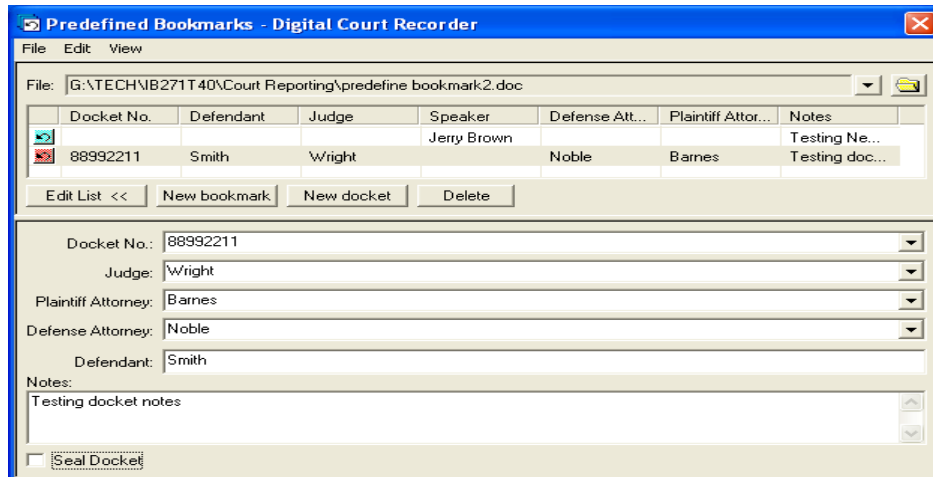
Predefined Bookmarks - Digital Court Recorder

File Edit View

File: G:\TECH\IB271T40\Court Reporting\predefine bookmark2.doc

| | Docket No. | Defendant | Judge | Speaker | Defense Att... | Plaintiff Attor... | Notes |
|---|---|---|---|---|---|---|---|
| | | | | Jerry Brown | | | Testing Ne... |
| | 88992211 | Smith | Wright | | Noble | Barnes | Testing doc... |

Edit List << New bookmark New docket Delete

Docket No.: 88992211

Judge: Wright

Plaintiff Attorney: Barnes

Defense Attorney: Noble

Defendant: Smith

Notes:

Testing docket notes

Seal Docket